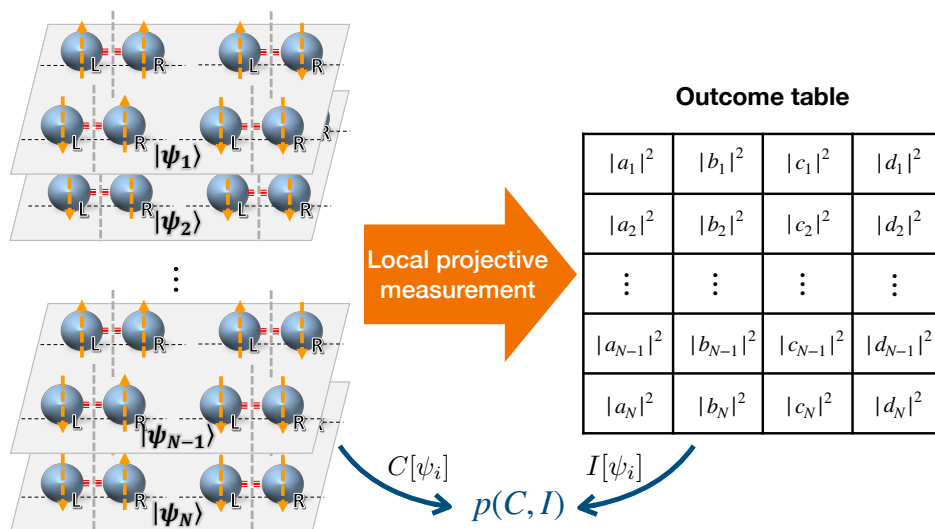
L R L R
L R L R
$|\psi_1\rangle$
L R L R
$|\psi_2\rangle$
⋮
L R L R
L R L R
$|\psi_{N-1}\rangle$
L R L R
$|\psi_N\rangle$

Local projective measurement

Outcome table

| $|a_1|^2$ | $|b_1|^2$ | $|c_1|^2$ | $|d_1|^2$ |
|---|---|---|---|
| $|a_2|^2$ | $|b_2|^2$ | $|c_2|^2$ | $|d_2|^2$ |
| ⋮ | ⋮ | ⋮ | ⋮ |
| $|a_{N-1}|^2$ | $|b_{N-1}|^2$ | $|c_{N-1}|^2$ | $|d_{N-1}|^2$ |
| $|a_N|^2$ | $|b_N|^2$ | $|c_N|^2$ | $|d_N|^2$ |

$C[\psi_i]$
$I[\psi_i]$
$p(C,I)$